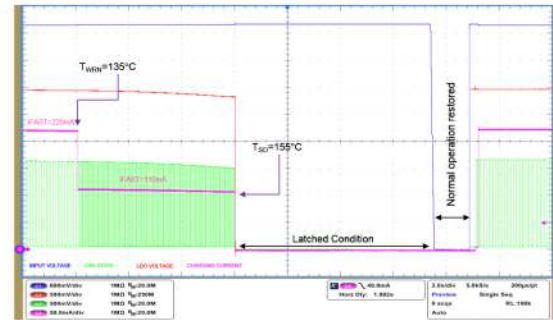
$T_{WRN}$=135°C

IFAST=220mA

IFAST=110mA

$T_{SD}$=155°C

Normal operation restored

Latched Condition

INPUT VOLTAGE LDO STATE LDO VOLTAGE CHARGING CURRENT

500mV/div 1MΩ $B_W$:20.0M
500mV/div 1MΩ $B_W$:20.0M
500mV/div 1MΩ $B_W$:20.0M
50.0mA/div 1MΩ $B_W$:20.0M

40.0mA
Horz Dly: 1.882s

2.5s/div 5.0kS/s 200μs/pt
Preview Single Seq
0 acqs RL:100k
Auto